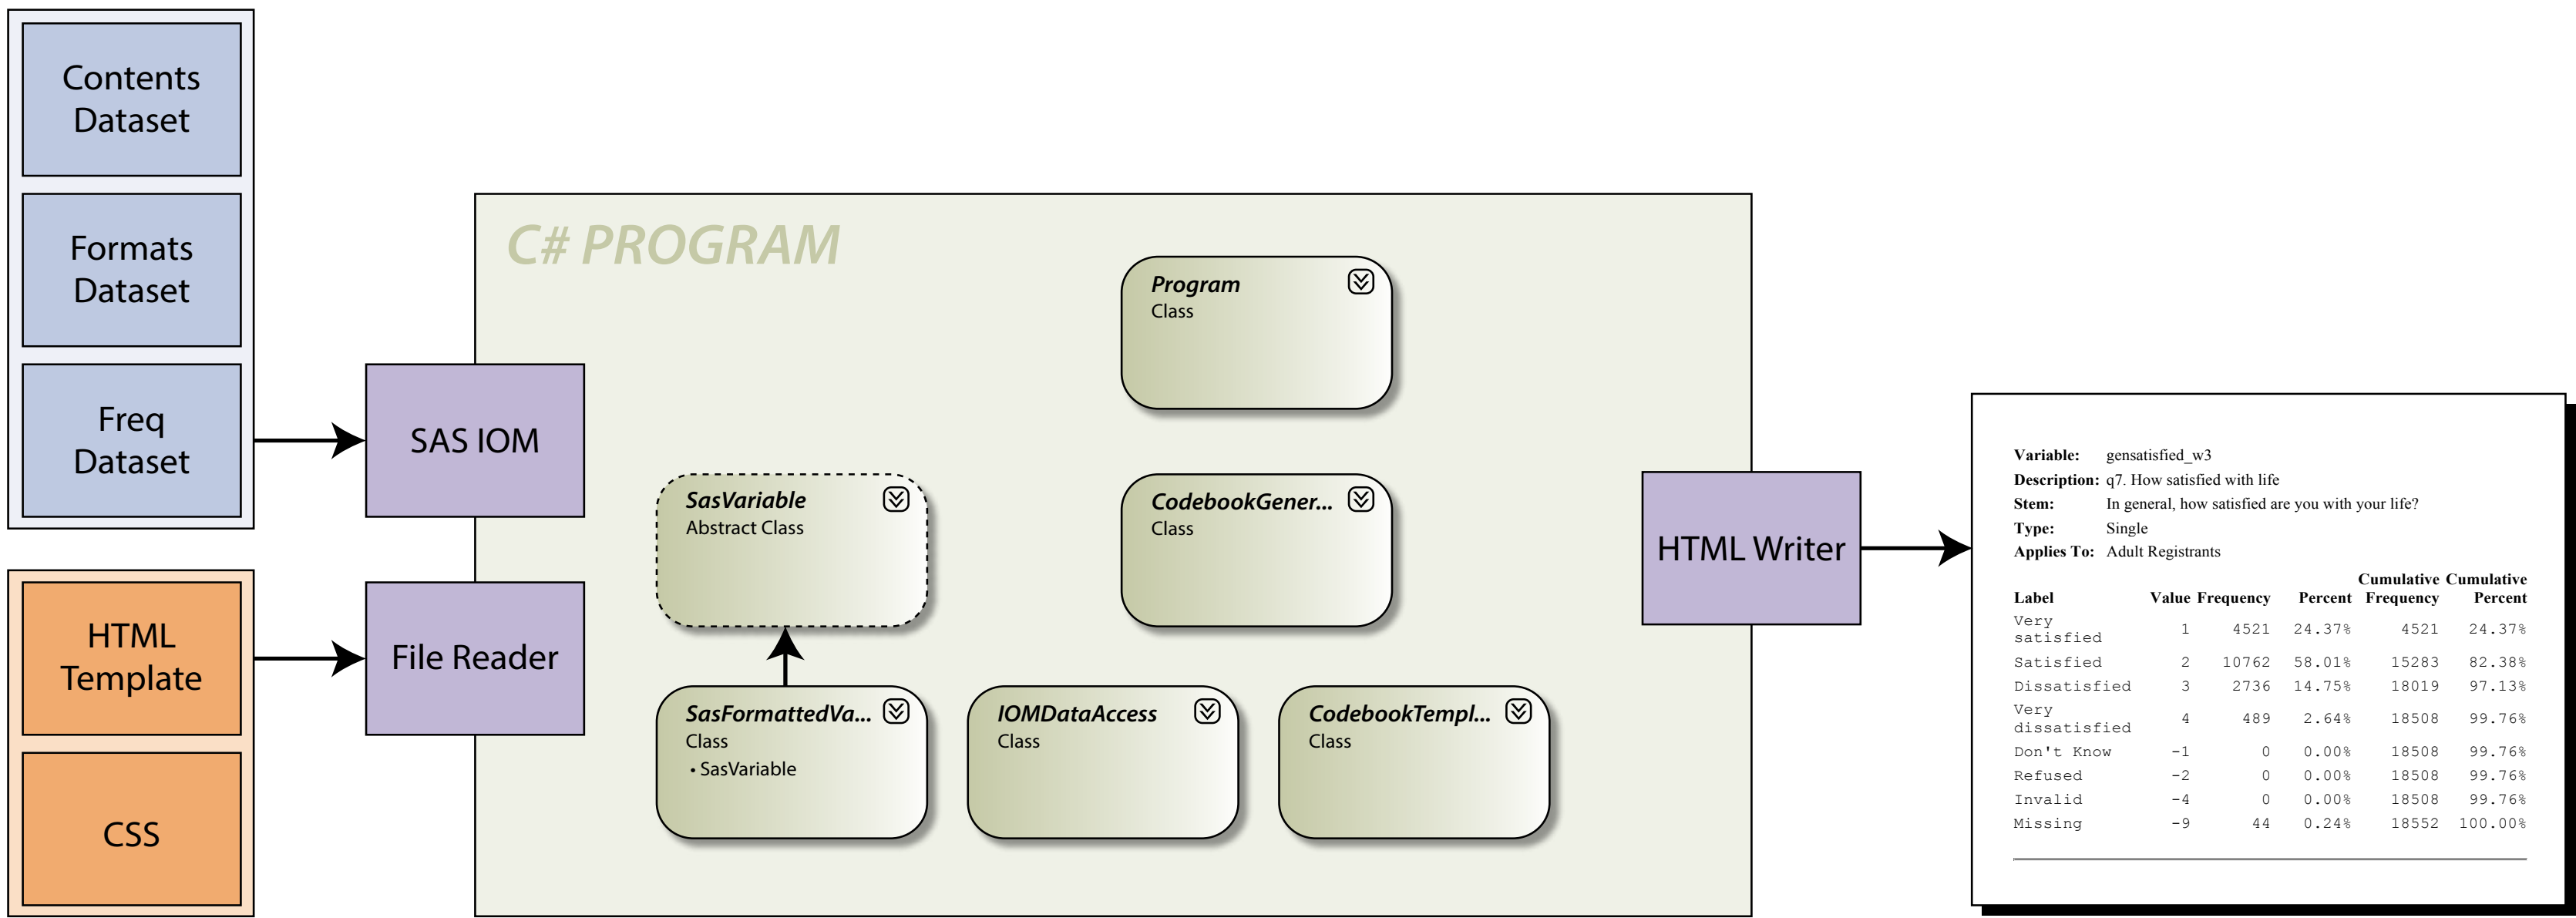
Contents Dataset

Formats Dataset

Freq Dataset

HTML Template

CSS

SAS IOM

File Reader

C# PROGRAM

Program
Class

SasVariable
Abstract Class

CodebookGener...
Class

SasFormattedVa...
Class
• SasVariable

IOMDataAccess
Class

CodebookTempl...
Class

HTML Writer

Variable: gensatisfied_w3
Description: q7. How satisfied with life
Stem: In general, how satisfied are you with your life?
Type: Single
Applies To: Adult Registrants

| Label | Value | Frequency | Percent | Cumulative Frequency | Cumulative Percent |
|---|---|---|---|---|---|
| Very satisfied | 1 | 4521 | 24.37% | 4521 | 24.37% |
| Satisfied | 2 | 10762 | 58.01% | 15283 | 82.38% |
| Dissatisfied | 3 | 2736 | 14.75% | 18019 | 97.13% |
| Very dissatisfied | 4 | 489 | 2.64% | 18508 | 99.76% |
| Don't Know | -1 | 0 | 0.00% | 18508 | 99.76% |
| Refused | -2 | 0 | 0.00% | 18508 | 99.76% |
| Invalid | -4 | 0 | 0.00% | 18508 | 99.76% |
| Missing | -9 | 44 | 0.24% | 18552 | 100.00% |